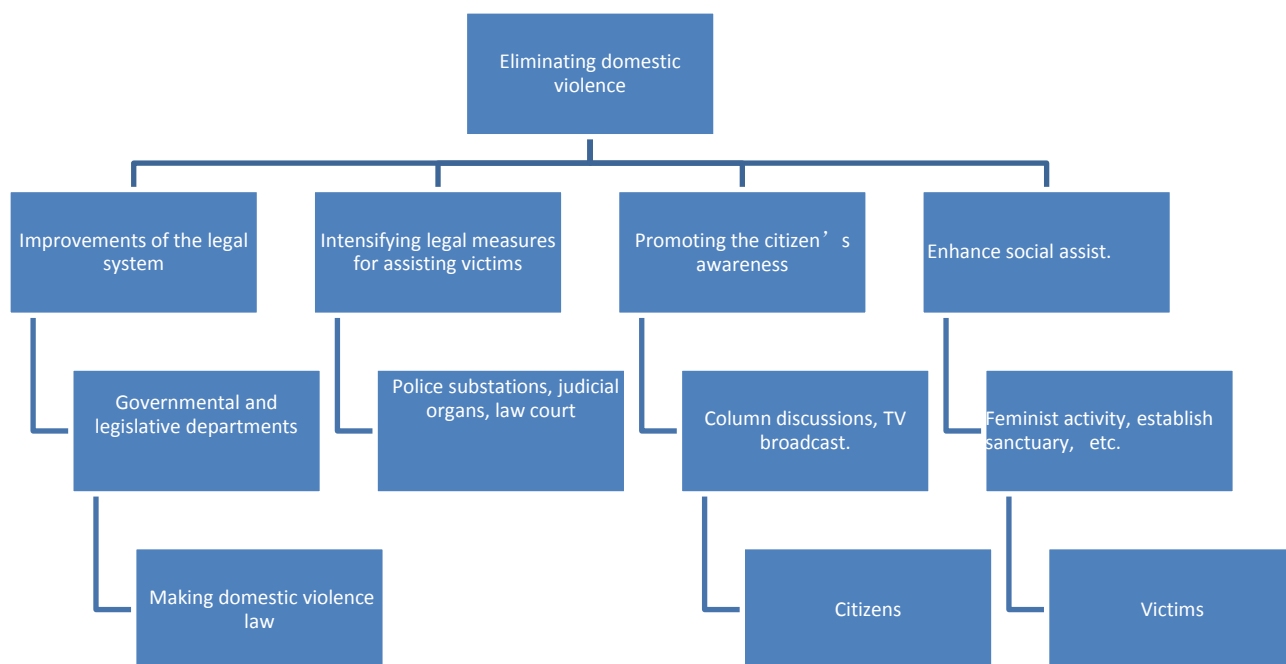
Eliminating domestic violence

Improvements of the legal system

Governmental and legislative departments

Making domestic violence law

Intensifying legal measures for assisting victims

Police substations, judicial organs, law court

Promoting the citizen’s awareness

Column discussions, TV broadcast.

Citizens

Enhance social assist.

Feminist activity, establish sanctuary, etc.

Victims